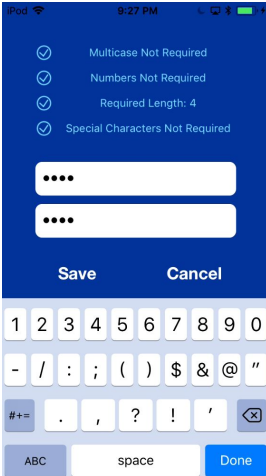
iPod 9:27 PM

Multicase Not Required
Numbers Not Required
Required Length: 4
Special Characters Not Required

••••
••••

Save
Cancel

1 2 3 4 5 6 7 8 9 0
- / : ; ( ) $ & @ "
#+= . , ? ! '
ABC space Done